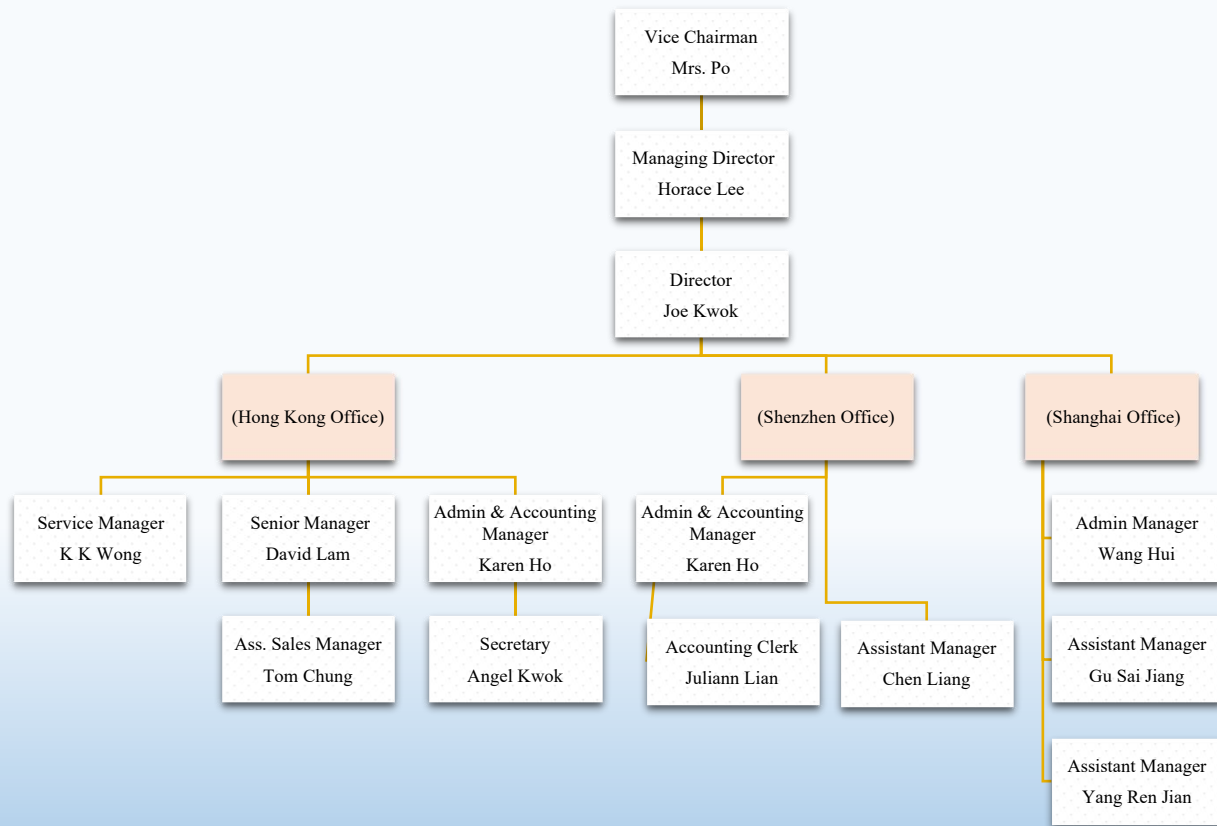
Vice Chairman
Mrs. Po

Managing Director
Horace Lee

Director
Joe Kwok

(Hong Kong Office)

(Shenzhen Office)

(Shanghai Office)

Service Manager
K K Wong

Senior Manager
David Lam

Admin & Accounting Manager
Karen Ho

Admin & Accounting Manager
Karen Ho

Admin Manager
Wang Hui

Ass. Sales Manager
Tom Chung

Secretary
Angel Kwok

Accounting Clerk
Juliann Lian

Assistant Manager
Chen Liang

Assistant Manager
Gu Sai Jiang

Assistant Manager
Yang Ren Jian